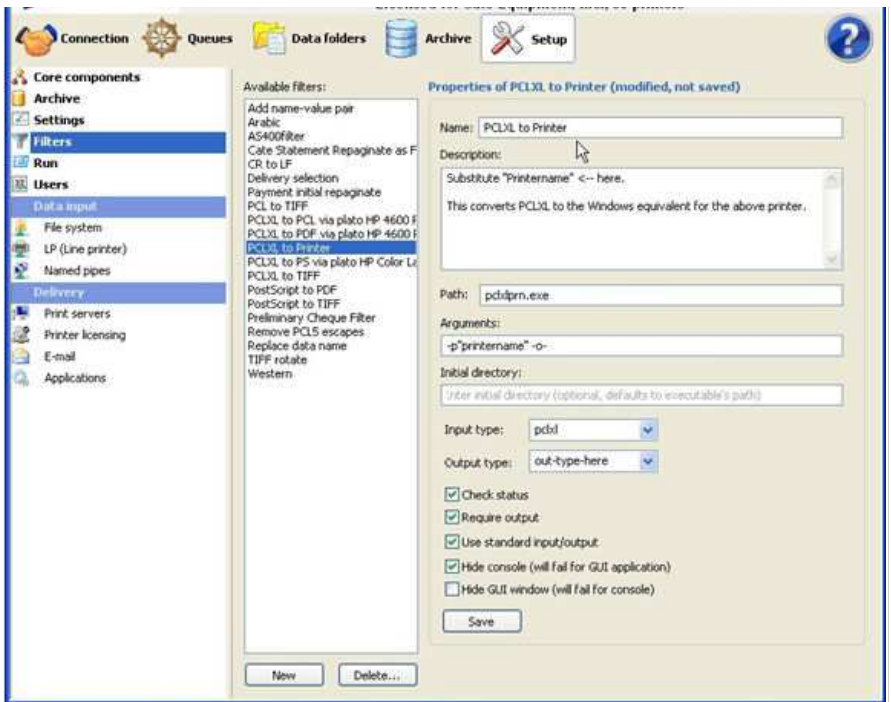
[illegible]

Connection Queues Data folders Archive Setup

Core components
Archive
Settings
Filters
Run
Users
Data input
File system
LP (Line printer)
Named pipes
Delivery
Print servers
Printer licensing
E-mail
Applications

Available filters:
Add name-value pair
Arabic
AS400filter
Cate Statement Repaginate as F
CR to LF
Delivery selection
Payment initial repaginate
PCL to TIFF
PCLXL to PCL via plato HP 4600 F
PCLXL to PDF via plato HP 4600 F
PCLXL to Printer
PCLXL to PS via plato HP Color La
PCLXL to TIFF
PostScript to PDF
PostScript to TIFF
Preliminary Cheque Filter
Remove PCL5 escapes
Replace data name
TIFF rotate
Western

New Delete...

Properties of PCLXL to Printer (modified, not saved)

Name: PCLXL to Printer

Description:
Substitute "Printername" <-- here.

This converts PCLXL to the Windows equivalent for the above printer.

Path: pclxlprn.exe

Arguments:
-p"printername" -o-

Initial directory:
Enter initial directory (optional, defaults to executable's path)

Input type: pclxl

Output type: out-type-here

Check status
Require output
Use standard input/output
Hide console (will fail for GUI application)
Hide GUI window (will fail for console)

Save